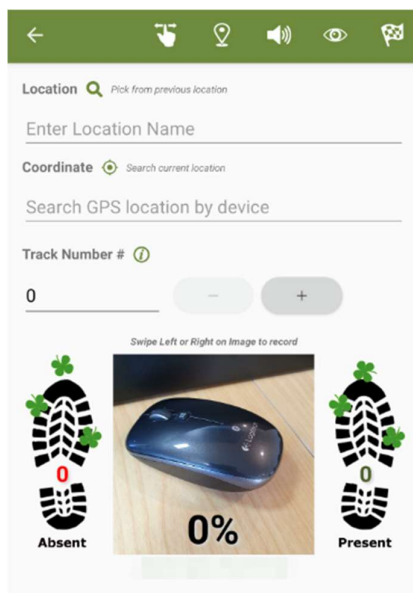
Location Pick from previous location

Enter Location Name

Coordinate Search current location

Search GPS location by device

Track Number #

0

−

+

Swipe Left or Right on Image to record

0

Absent

0%

0

Present